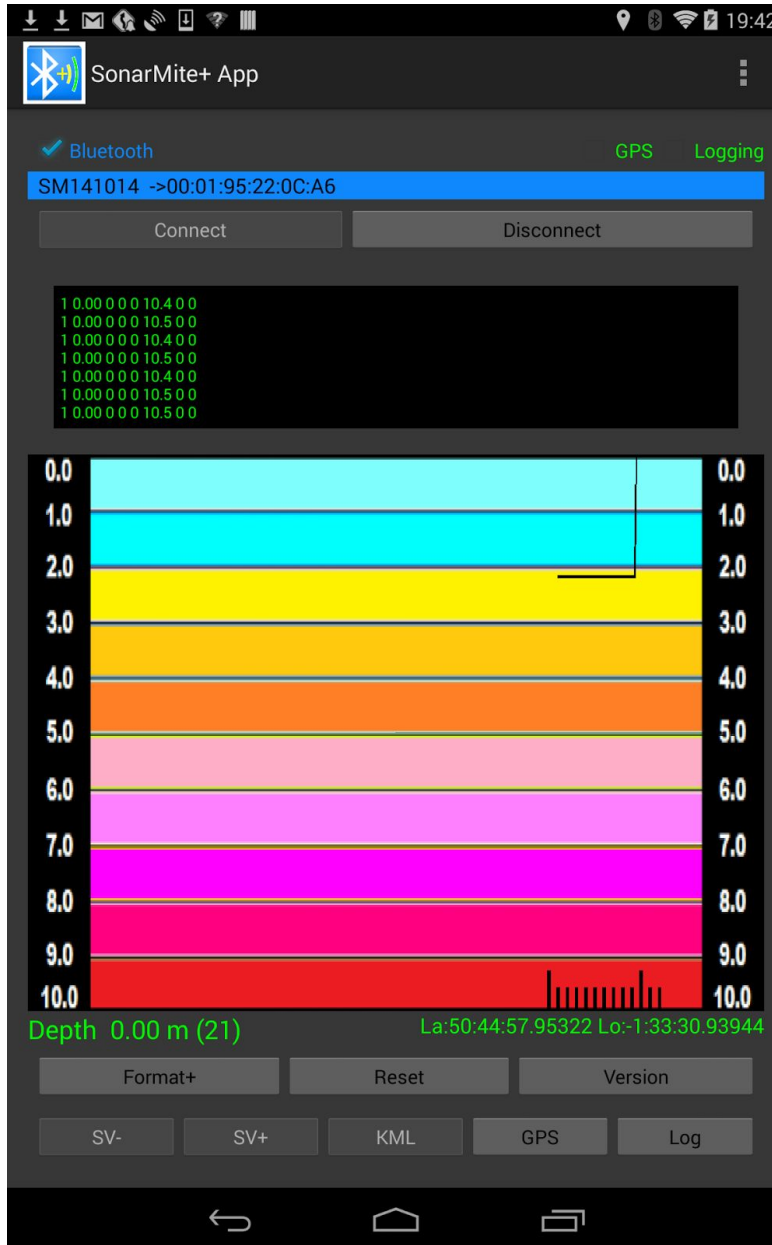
19:42

SonarMite+ App

Bluetooth GPS Logging

SM141014 ->00:01:95:22:0C:A6

Connect Disconnect

1 0.00 0 0 0 10.4 0 0
1 0.00 0 0 0 10.5 0 0
1 0.00 0 0 0 10.4 0 0
1 0.00 0 0 0 10.5 0 0
1 0.00 0 0 0 10.4 0 0
1 0.00 0 0 0 10.5 0 0
1 0.00 0 0 0 10.5 0 0

0.0 0.0
1.0 1.0
2.0 2.0
3.0 3.0
4.0 4.0
5.0 5.0
6.0 6.0
7.0 7.0
8.0 8.0
9.0 9.0
10.0 10.0

Depth 0.00 m (21) La:50:44:57.95322 Lo:-1:33:30.93944

Format+ Reset Version

SV- SV+ KML GPS Log